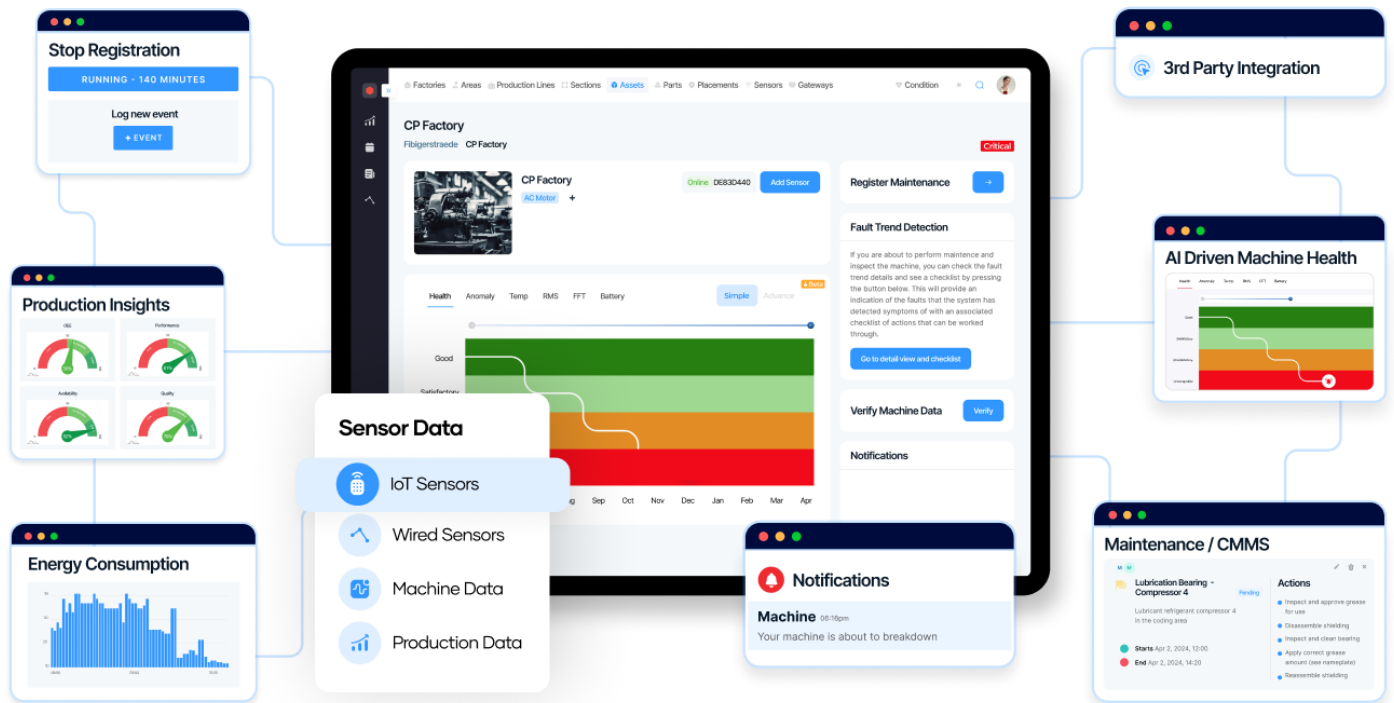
Stop Registration

RUNNING - 140 MINUTES

Log new event

+ EVENT

Production Insights

OEE

Performance

Availability

Quality

Energy Consumption

Factories Areas Production Lines Sections Assets Parts Placements Sensors Gateways Condition

CP Factory

Fibigerstraede CP Factory

Critical

CP Factory

AC Motor +

Online DE83D440

Add Sensor

Beta

Health Anomaly Temp RMS FFT Battery

Simple Advance

Good

Satisfactory

Aug Sep Oct Nov Dec Jan Feb Mar Apr

Register Maintenance

Fault Trend Detection

If you are about to perform maintence and inspect the machine, you can check the fault trend details and see a checklist by pressing the button below. This will provide an indication of the faults that the system has detected symptoms of with an associated checklist of actions that can be worked through.

Go to detail view and checklist

Verify Machine Data

Verify

Notifications

Sensor Data

IoT Sensors

Wired Sensors

Machine Data

Production Data

Notifications

Machine 08:16pm

Your machine is about to breakdown

3rd Party Integration

AI Driven Machine Health

Health Anomaly Temp RMS FFT Battery

Good

Satisfactory

Unsatisfactory

Unacceptable

Maintenance / CMMS

Lubrication Bearing - Compressor 4

Pending

Lubricant refrigerant compressor 4 in the cooling area

Starts Apr 2, 2024, 12:00

End Apr 2, 2024, 14:20

Actions

Inspect and approve grease for use

Disassemble shielding

Inspect and clean bearing

Apply correct grease amount (see nameplate)

Reassemble shielding